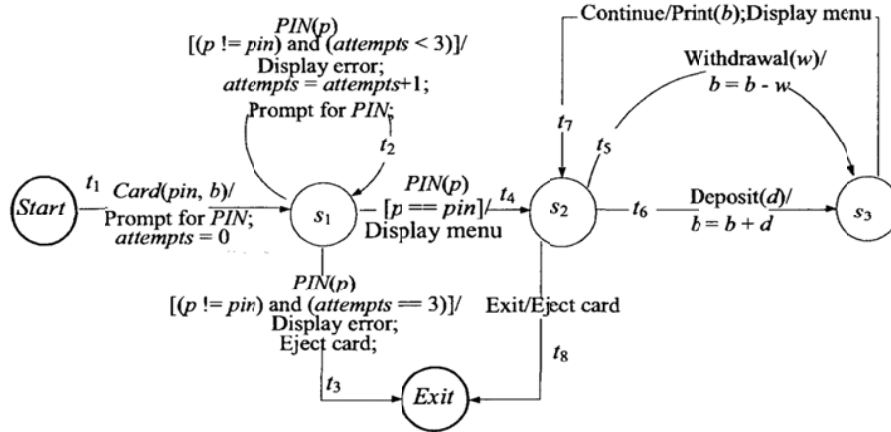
Continue/Print($b$);Display menu

$PIN(p)$
$[(p \text{ != } pin) \text{ and } (attempts < 3)]/$
Display error;
$attempts = attempts+1$;
Prompt for $PIN$;

Withdrawal($w$)/
$b = b - w$

$t_2$

$t_7$

$t_5$

$t_1$ $Card(pin, b)$/
Prompt for $PIN$;
$attempts = 0$

Start

$s_1$

$PIN(p)$
$[p == pin]/$
Display menu

$t_4$

$s_2$

$t_6$

Deposit($d$)/
$b = b + d$

$s_3$

$PIN(p)$
$[(p \text{ != } pin) \text{ and } (attempts == 3)]/$
Display error;
Eject card;

Exit/Eject card

$t_8$

$t_3$

Exit